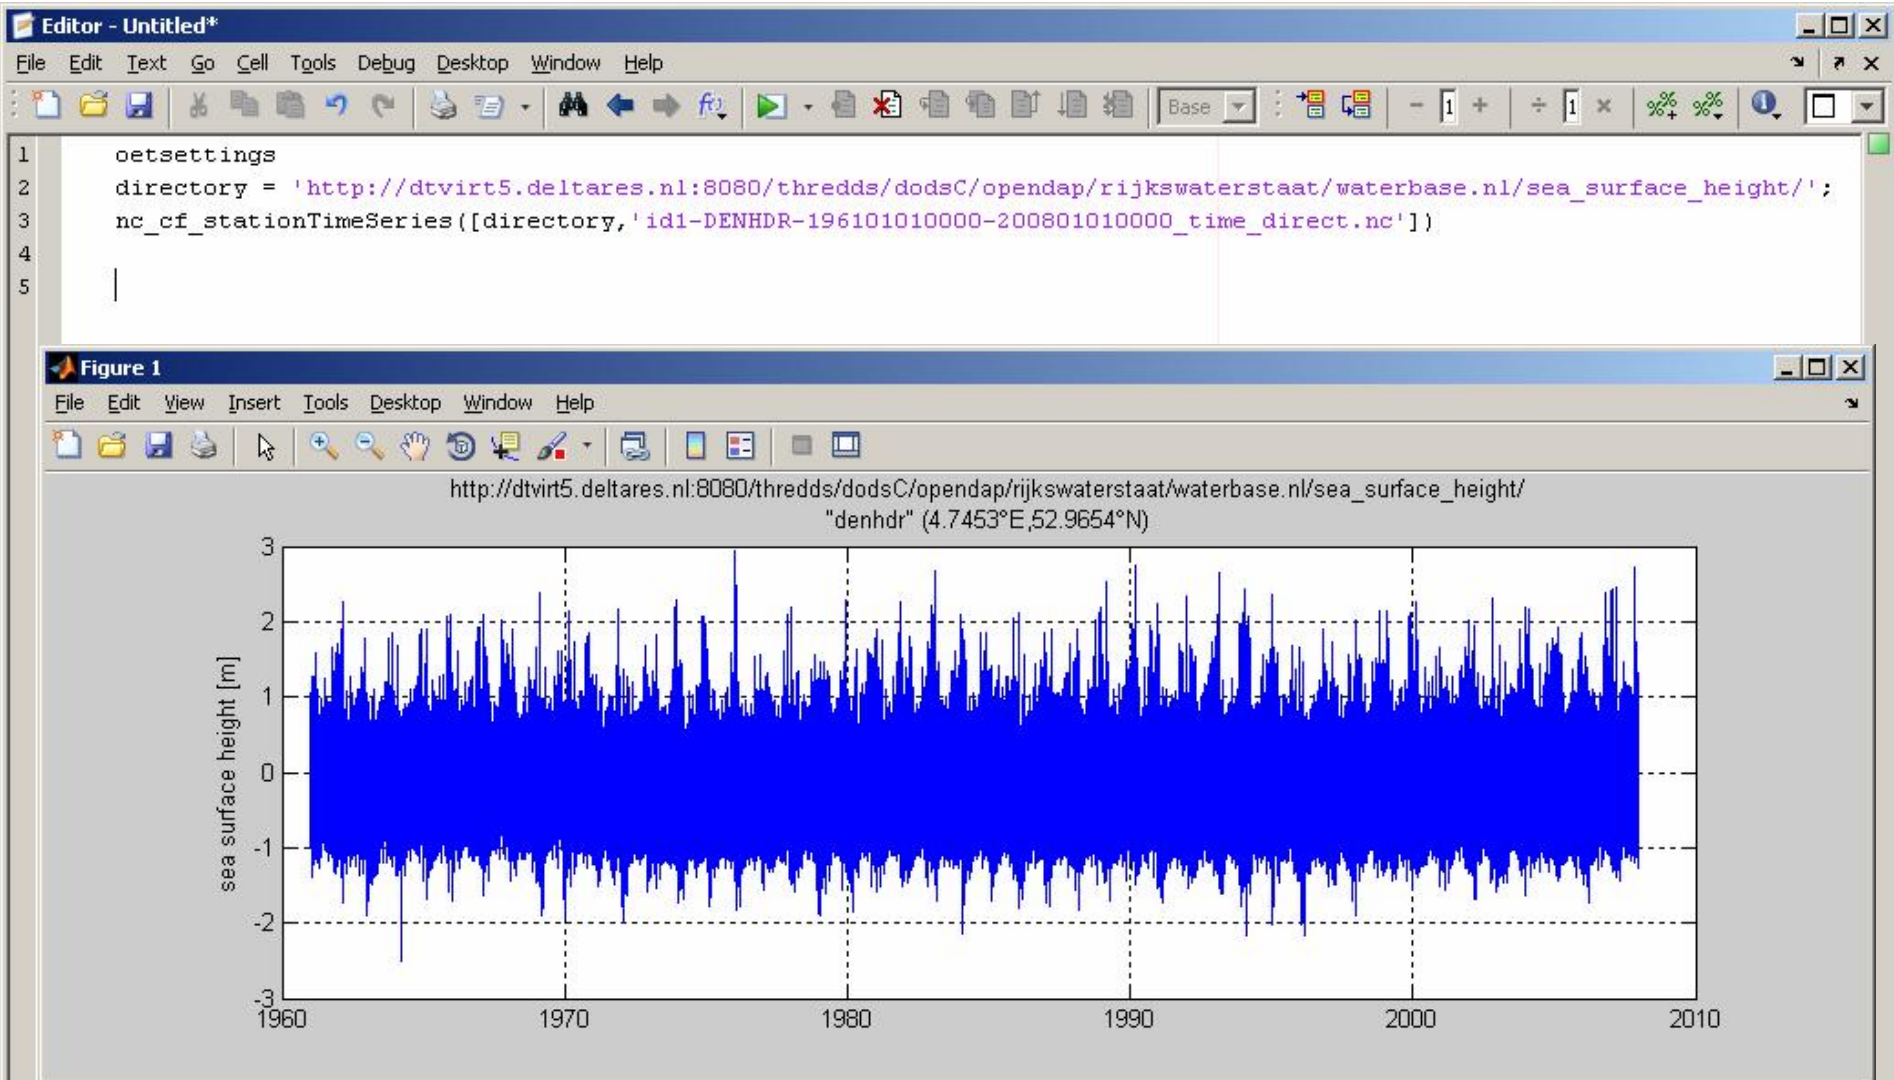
Editor - Untitled*

File Edit Text Go Cell Tools Debug Desktop Window Help

Base

1
2
3
4
5

oetsettings
directory = 'http://dtvirt5.deltares.nl:8080/thredds/dodsC/opendap/rijkswaterstaat/waterbase.nl/sea_surface_height/';
nc_cf_stationTimeSeries([directory,'id1-DENHDR-196101010000-200801010000_time_direct.nc'])

Figure 1

File Edit View Insert Tools Desktop Window Help

http://dtvirt5.deltares.nl:8080/thredds/dodsC/opendap/rijkswaterstaat/waterbase.nl/sea_surface_height/
"denhdr" (4.7453°E,52.9654°N)

sea surface height [m]

3
2
1
0
-1
-2
-3

1960 1970 1980 1990 2000 2010